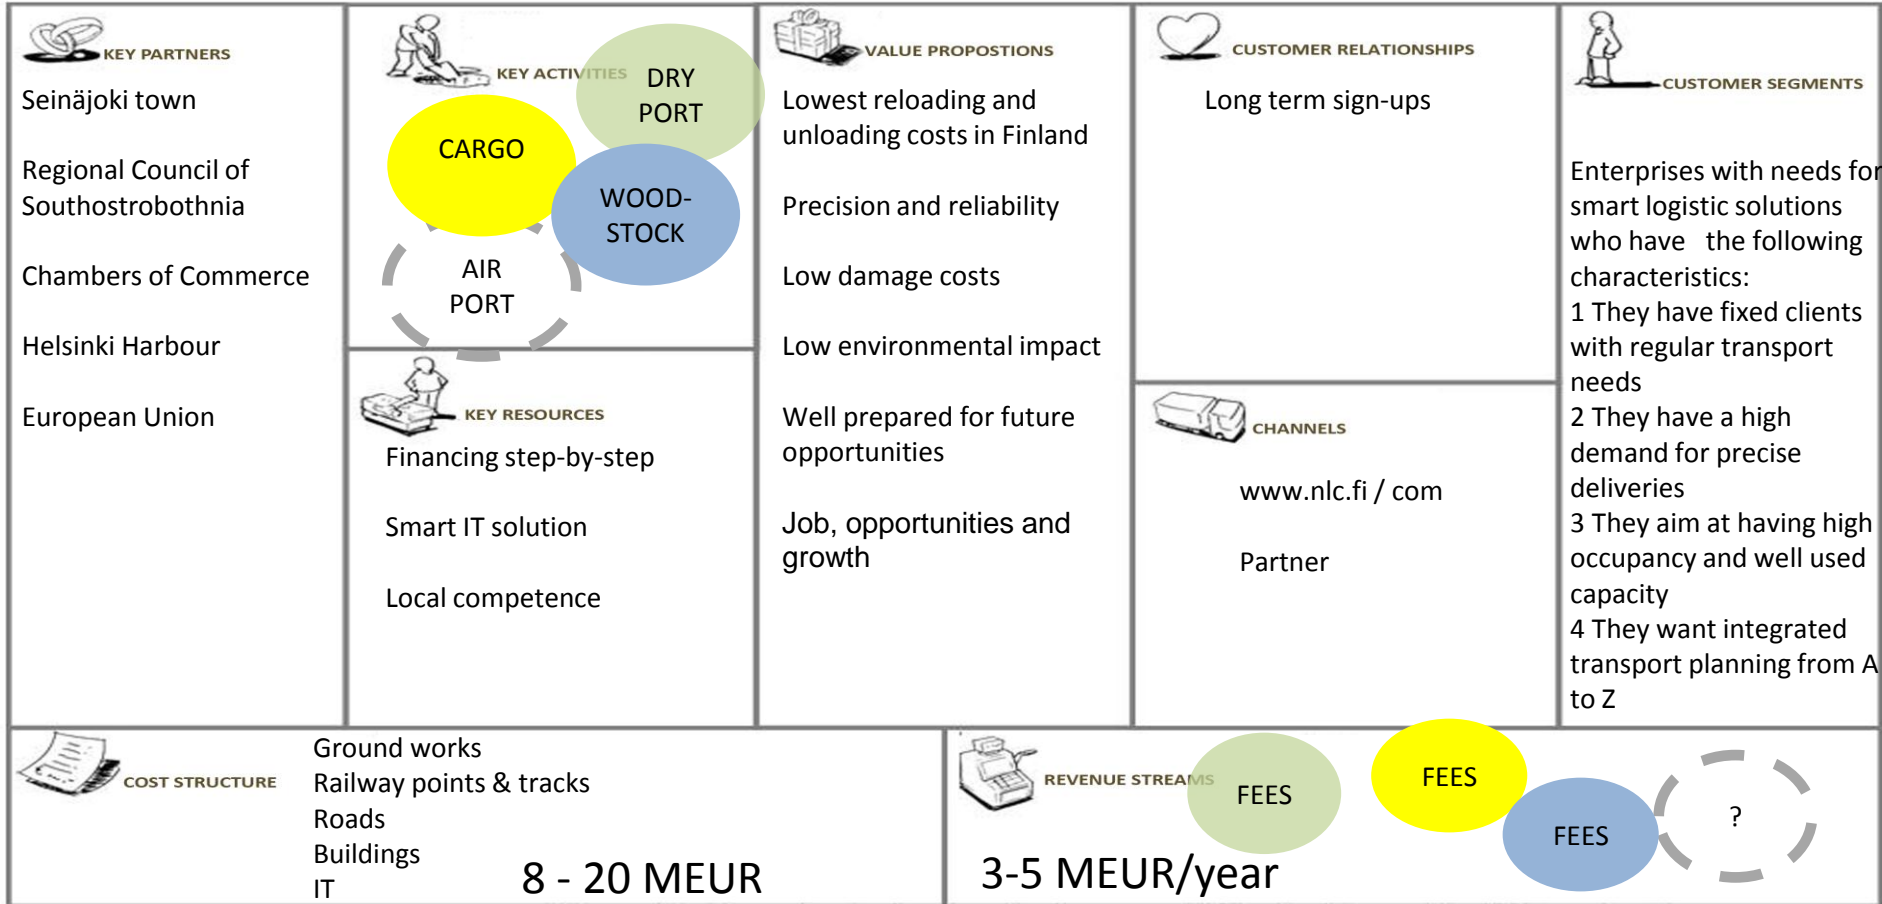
KEY PARTNERS

Seinäjoki town

Regional Council of Southostrobothnia

Chambers of Commerce

Helsinki Harbour

European Union

KEY ACTIVITIES

DRY PORT

CARGO

WOOD-STOCK

AIR PORT

KEY RESOURCES

Financing step-by-step

Smart IT solution

Local competence

VALUE PROPOSTIONS

Lowest reloading and unloading costs in Finland

Precision and reliability

Low damage costs

Low environmental impact

Well prepared for future opportunities

Job, opportunities and growth

CUSTOMER RELATIONSHIPS

Long term sign-ups

CHANNELS

www.nlc.fi / com

Partner

CUSTOMER SEGMENTS

Enterprises with needs for smart logistic solutions who have the following characteristics:
1 They have fixed clients with regular transport needs
2 They have a high demand for precise deliveries
3 They aim at having high occupancy and well used capacity
4 They want integrated transport planning from A to Z

COST STRUCTURE

Ground works
Railway points & tracks
Roads
Buildings
IT

8 - 20 MEUR

REVENUE STREAMS

FEES

FEES

FEES

?

3-5 MEUR/year